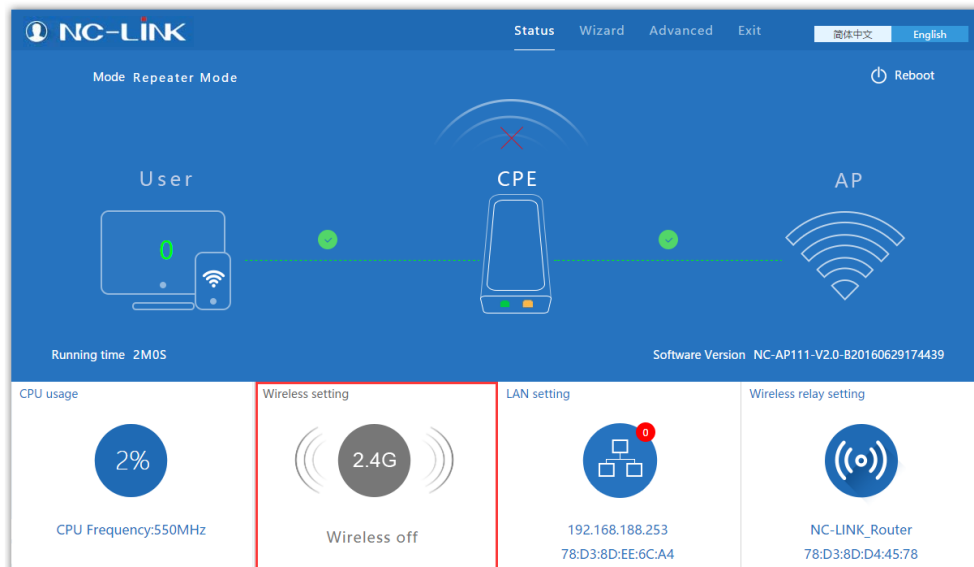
NC-LINK

Status Wizard Advanced Exit

简体中文 English

Mode Repeater Mode

Reboot

User

0

CPE

AP

Running time 2M0S

Software Version NC-AP111-V2.0-B20160629174439

CPU usage

2%

CPU Frequency:550MHz

Wireless setting

2.4G

Wireless off

LAN setting

0

192.168.188.253

78:D3:8D:EE:6C:A4

Wireless relay setting

NC-LINK_Router

78:D3:8D:D4:45:78